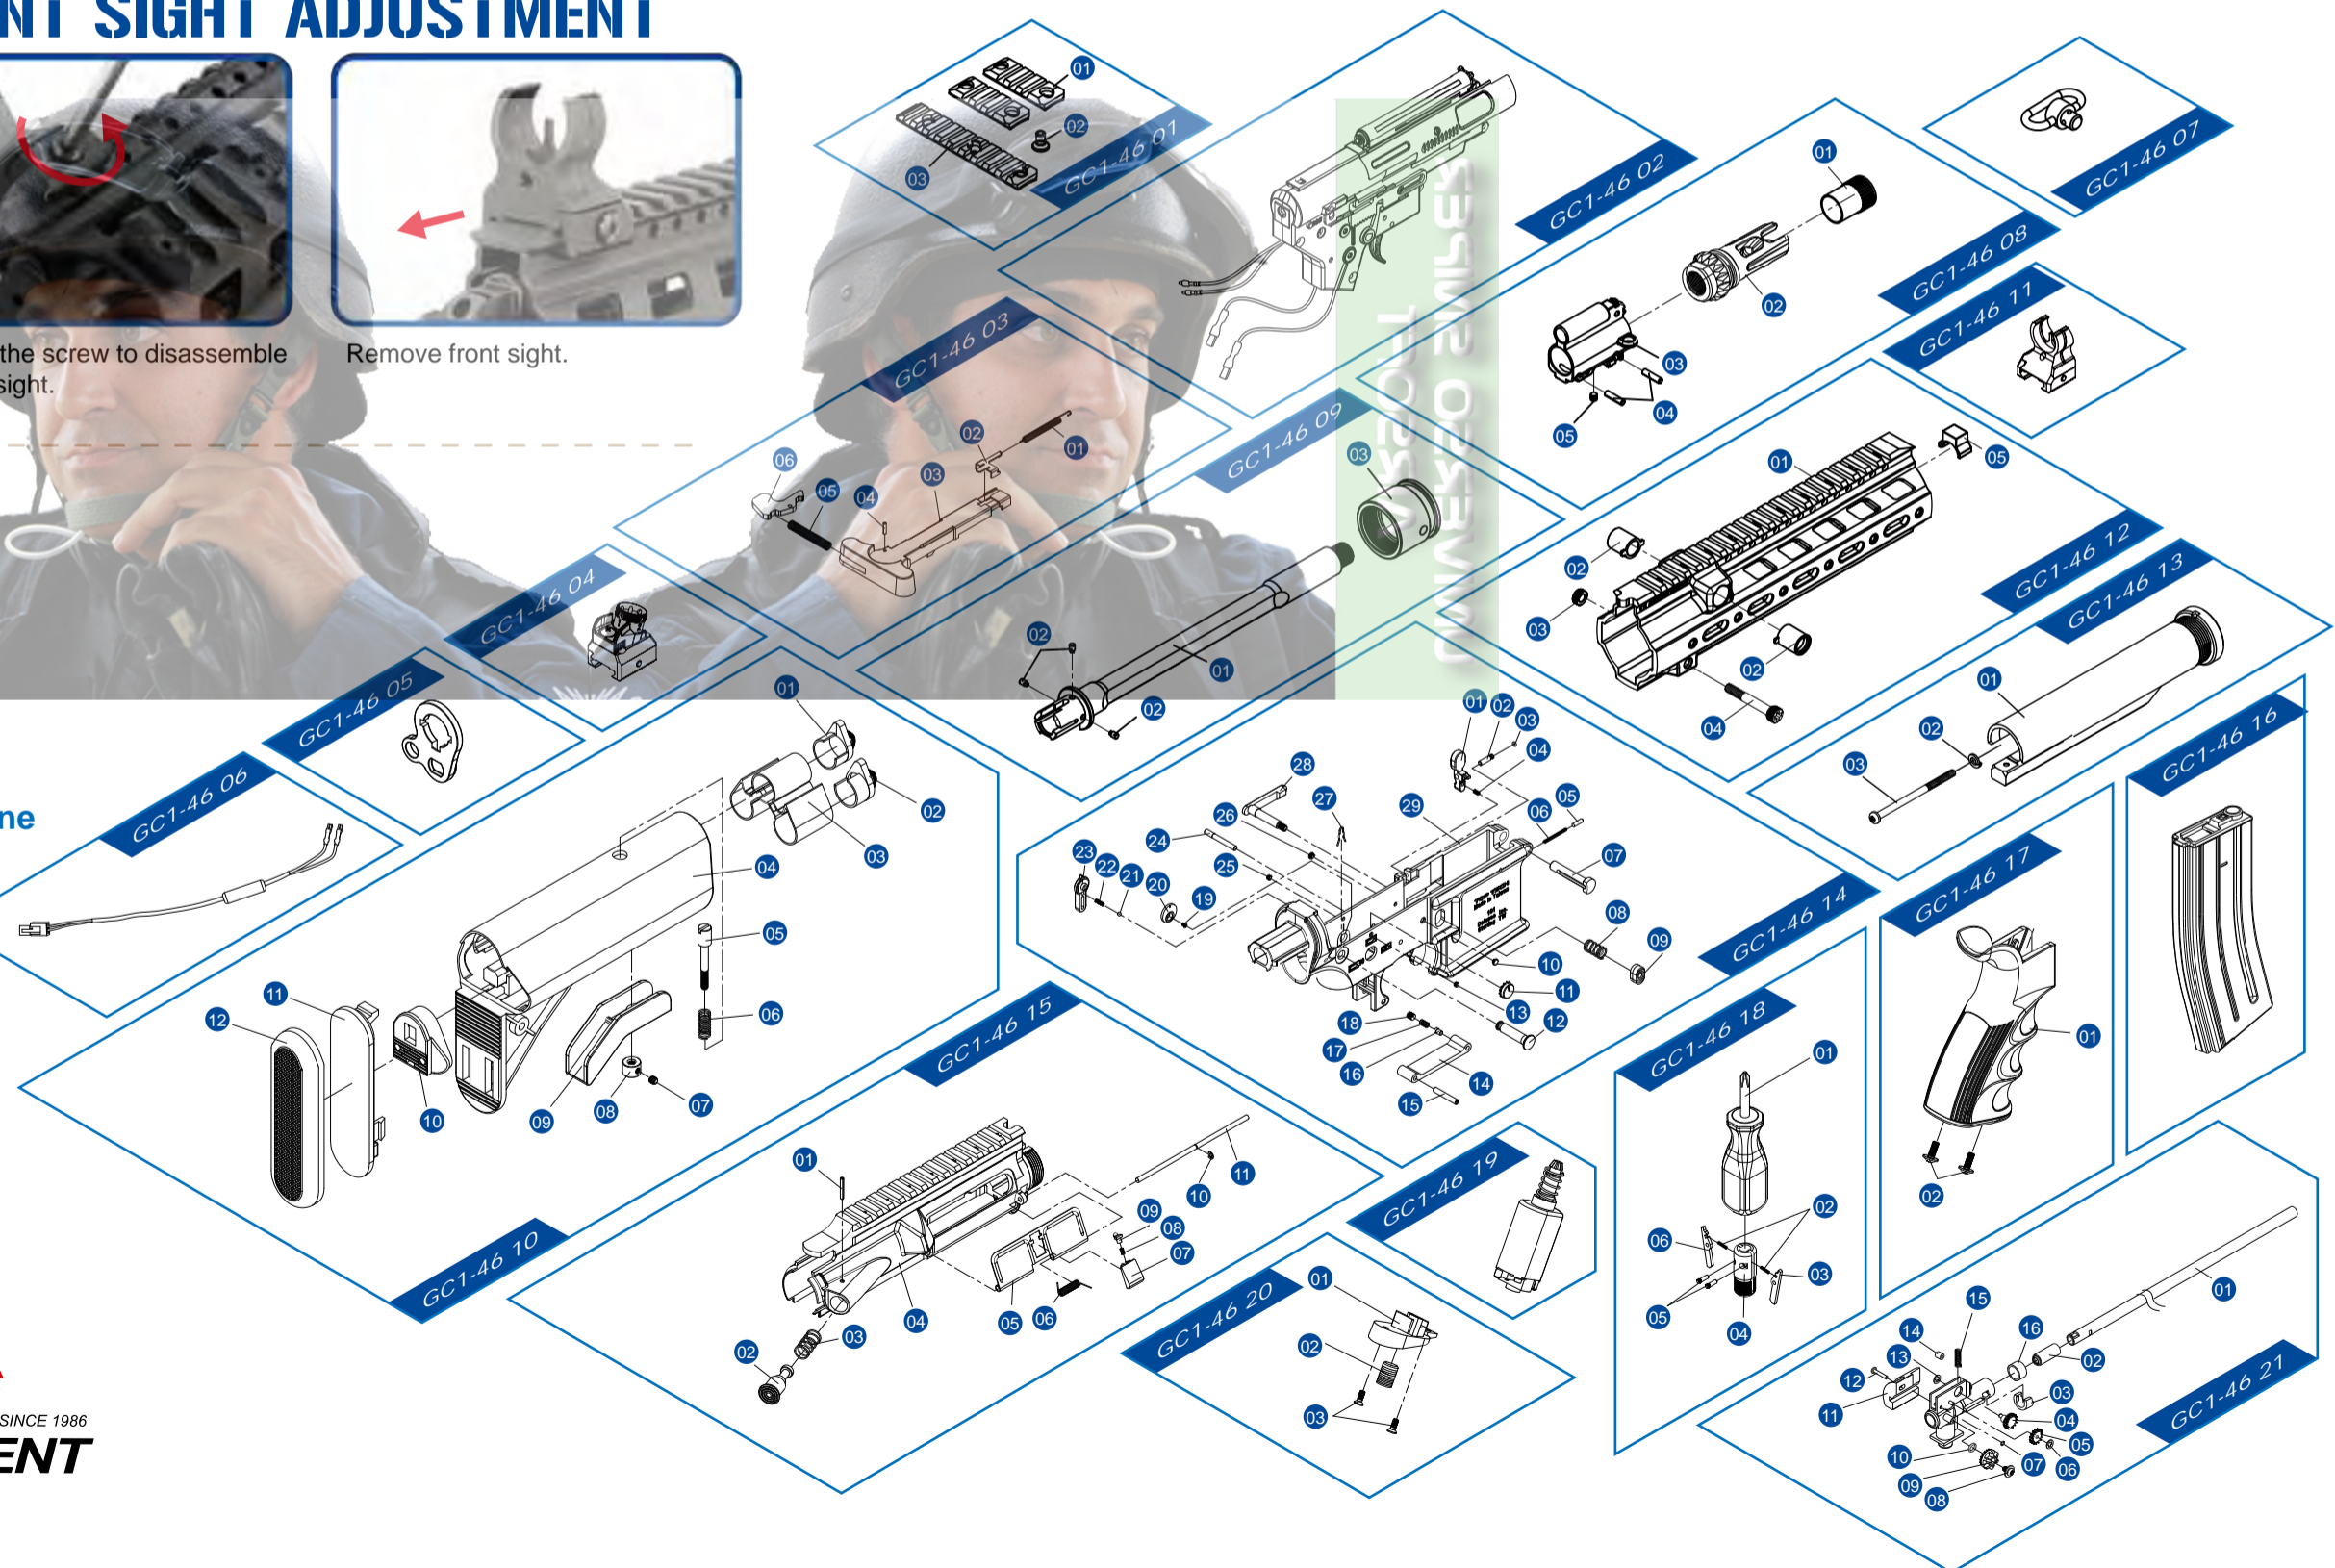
NT SIGHT ADJUSTMENT

the screw to disassemble sight.

Remove front sight.

GC1-46 01
01
02
03

GC1-46 02

GC1-46 07

GC1-46 08
01
02
03
04
05

GC1-46 11

GC1-46 03
01
02
03
04
05
06

GC1-46 09
01
02
03

GC1-46 04

GC1-46 12
01
02
03
04
05

GC1-46 13
01
02
03

GC1-46 05

GC1-46 06

ne

GC1-46 10
01
02
03
04
05
06
07
08
09
10
11
12

GC1-46 14
01
02
03
04
05
06
07
08
09
10
11
12
13
14
15
16
17
18
19
20
21
22
23
24
25
26
27
28
29

GC1-46 16

GC1-46 17
01
02

GC1-46 15
01
02
03
04
05
06
07
08
09
10
11

GC1-46 18
01
02
03
04
05
06

GC1-46 19

GC1-46 20
01
02
03

GC1-46 21
01
02
03
04
05
06
07
08
09
10
11
12
13
14
15
16

SINCE 1986
ENT